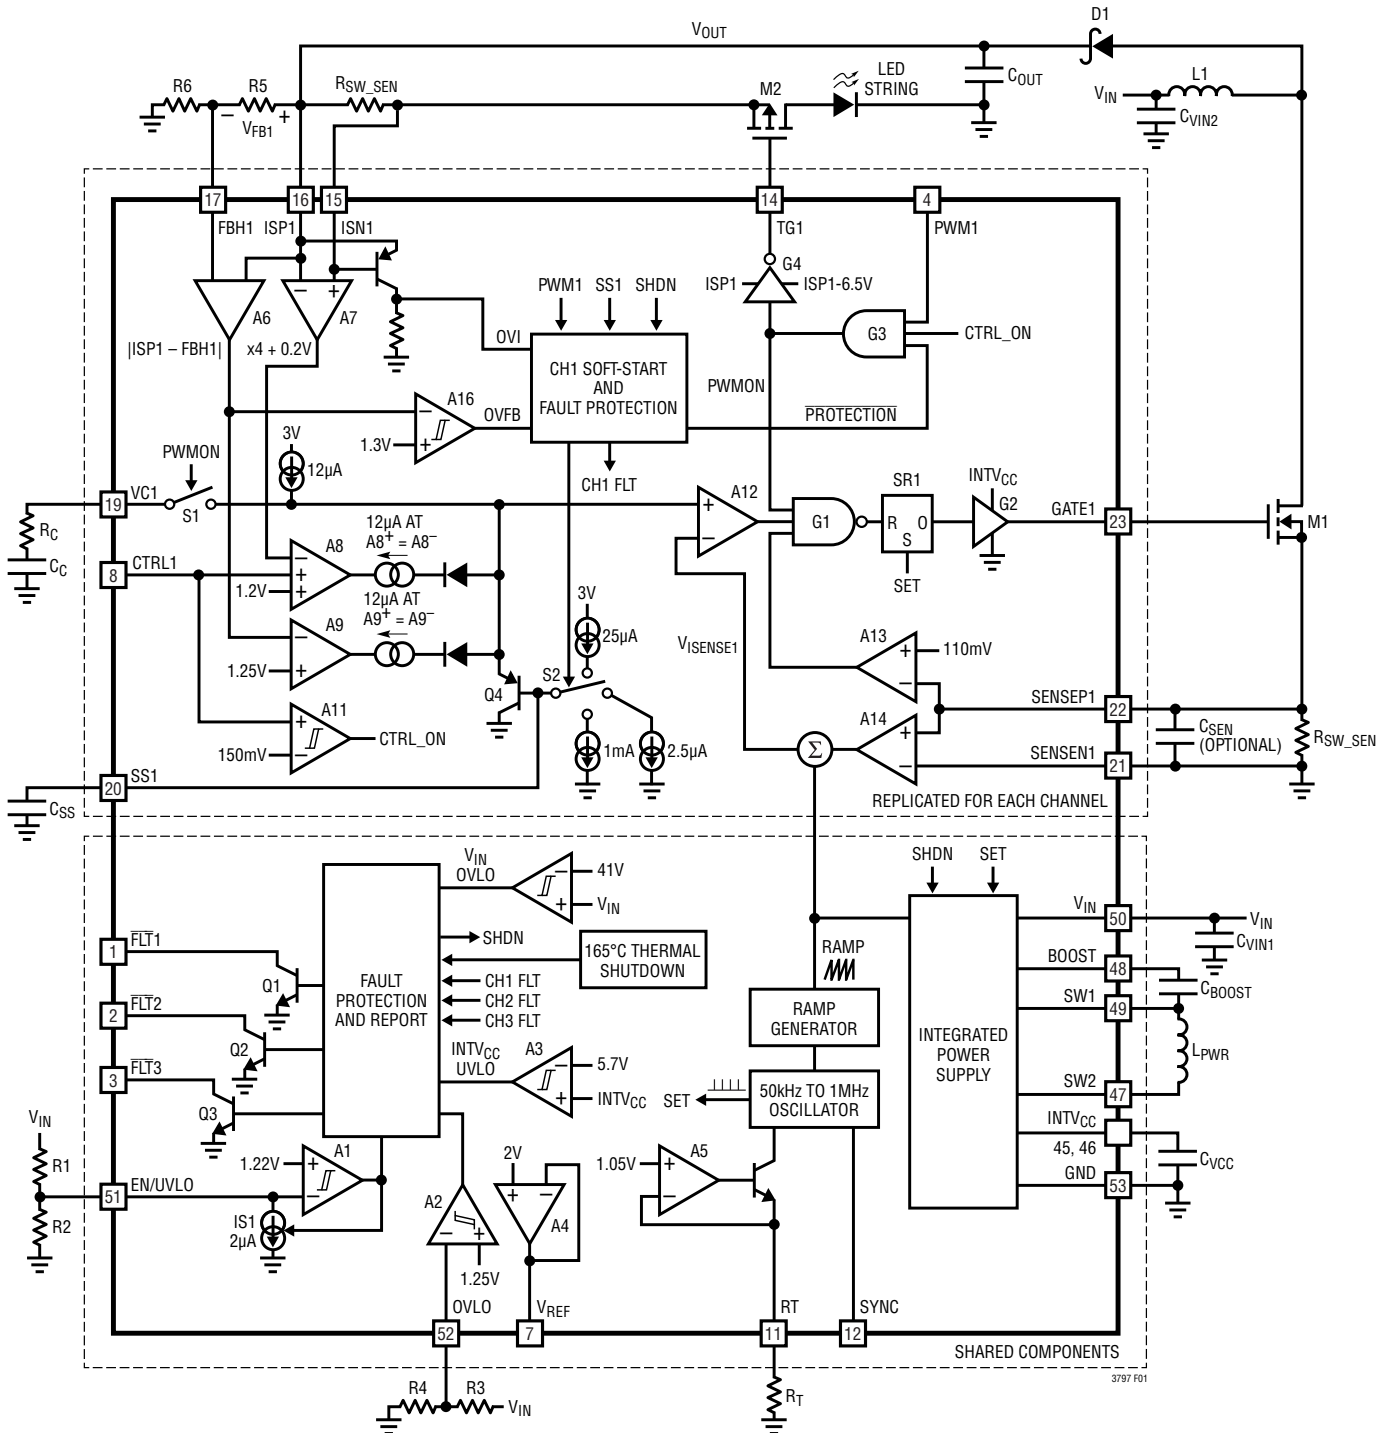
$V_{OUT}$
D1
R6
R5
$V_{FB1}$
–
+
$R_{SW\_SEN}$
M2
LED STRING
$C_{OUT}$
$V_{IN}$
L1
$C_{VIN2}$
17
16
15
14
4
FBH1
ISP1
ISN1
TG1
PWM1
G4
ISP1
ISP1-6.5V
A6
A7
|ISP1 – FBH1|
x4 + 0.2V
OVI
PWM1
SS1
SHDN
CH1 SOFT-START AND FAULT PROTECTION
G3
CTRL_ON
PWMON
A16
OVFB
1.3V
$\overline{PROTECTION}$
3V
12µA
PWMON
CH1 FLT
19
VC1
S1
A12
G1
SR1
R
S
O
SET
$INTV_{CC}$
G2
GATE1
23
M1
$R_C$
$C_C$
8
CTRL1
A8
1.2V
12µA AT $A8^+ = A8^-$
12µA AT $A9^+ = A9^-$
A9
1.25V
3V
25µA
S2
Q4
$V_{ISENSE1}$
A13
110mV
SENSEP1
22
$C_{SEN}$ (OPTIONAL)
$R_{SW\_SEN}$
A11
CTRL_ON
150mV
1mA
2.5µA
A14
SENSEN1
21
$\Sigma$
20
SS1
$C_{SS}$
REPLICATED FOR EACH CHANNEL
$V_{IN}$ OVLO
41V
$V_{IN}$
SHDN
SET
$V_{IN}$
50
$V_{IN}$
$C_{VIN1}$
1
$\overline{FLT}1$
SHDN
165°C THERMAL SHUTDOWN
RAMP
BOOST
48
$C_{BOOST}$
Q1
FAULT PROTECTION AND REPORT
CH1 FLT
CH2 FLT
CH3 FLT
SW1
49
2
$\overline{FLT}2$
Q2
RAMP GENERATOR
INTEGRATED POWER SUPPLY
$L_{PWR}$
3
$\overline{FLT}3$
$INTV_{CC}$ UVLO
A3
5.7V
$INTV_{CC}$
SET
50kHz TO 1MHz OSCILLATOR
SW2
47
Q3
$INTV_{CC}$
45, 46
$C_{VCC}$
$V_{IN}$
R1
1.22V
A1
2V
1.05V
A5
GND
53
51
EN/UVLO
R2
IS1 2µA
A2
A4
1.25V
OVLO
$V_{REF}$
RT
SYNC
52
7
11
12
SHARED COMPONENTS
3797 F01
R4
R3
$V_{IN}$
$R_T$